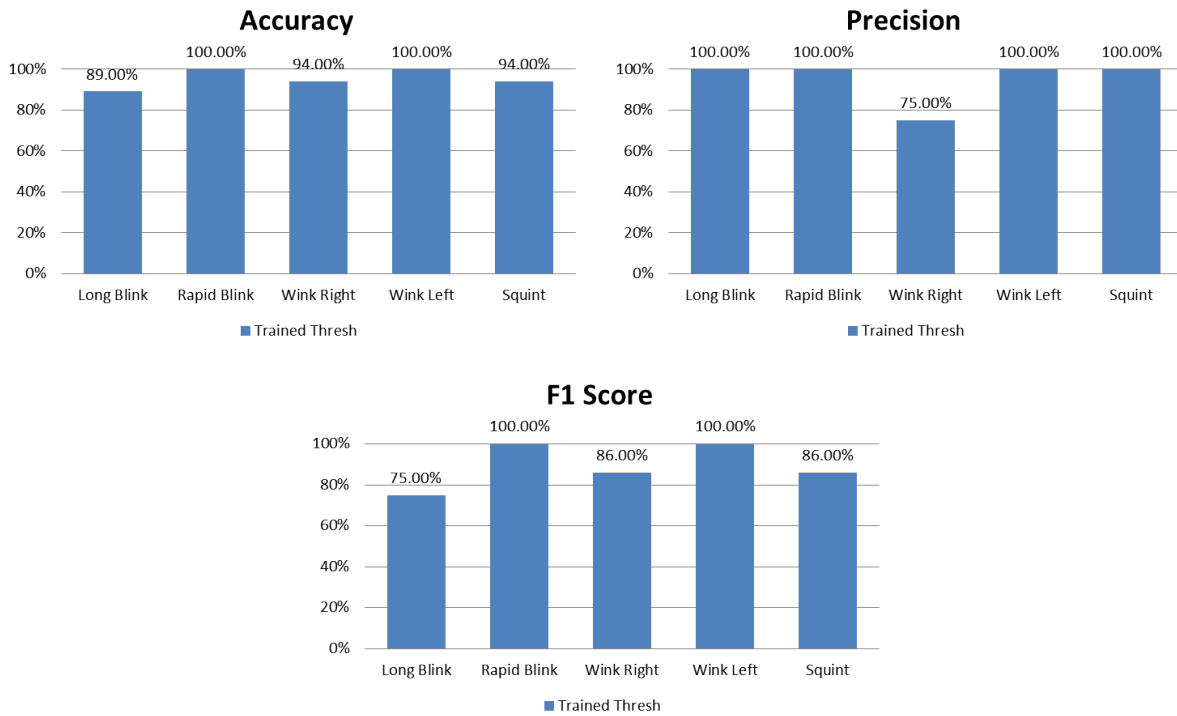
Accuracy

100%
80%
60%
40%
20%
0%

89.00%
100.00%
94.00%
100.00%
94.00%

Long Blink
Rapid Blink
Wink Right
Wink Left
Squint

Trained Thresh

Precision

100%
80%
60%
40%
20%
0%

100.00%
100.00%
75.00%
100.00%
100.00%

Long Blink
Rapid Blink
Wink Right
Wink Left
Squint

Trained Thresh

F1 Score

100%
80%
60%
40%
20%
0%

75.00%
100.00%
86.00%
100.00%
86.00%

Long Blink
Rapid Blink
Wink Right
Wink Left
Squint

Trained Thresh